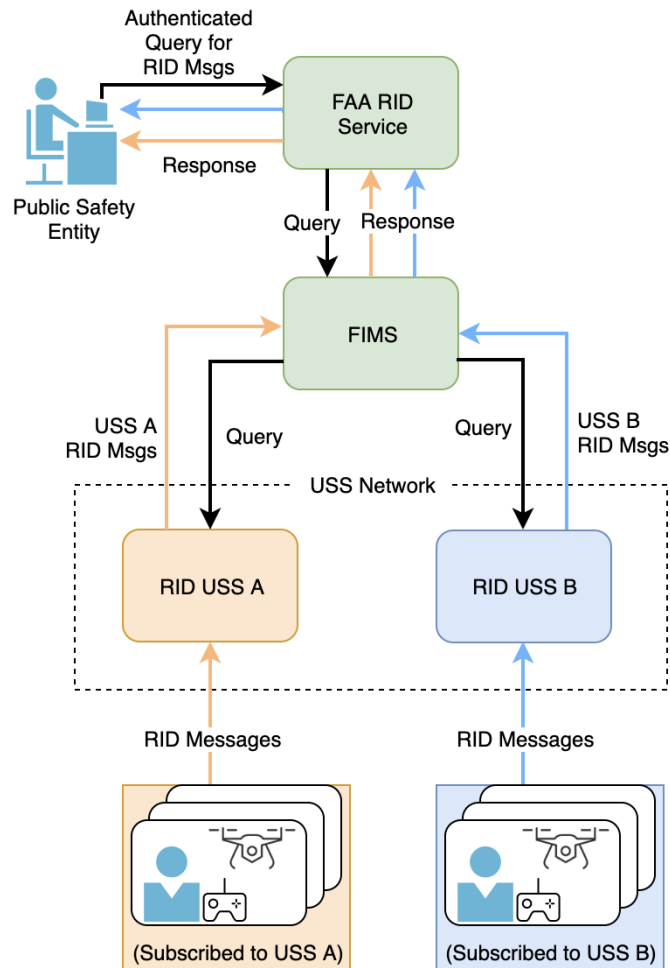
Authenticated Query for RID Msgs

FAA RID Service

Response

Public Safety Entity

Query

Response

FIMS

USS A RID Msgs

Query

Query

USS B RID Msgs

USS Network

RID USS A

RID USS B

RID Messages

RID Messages

(Subscribed to USS A)

(Subscribed to USS B)